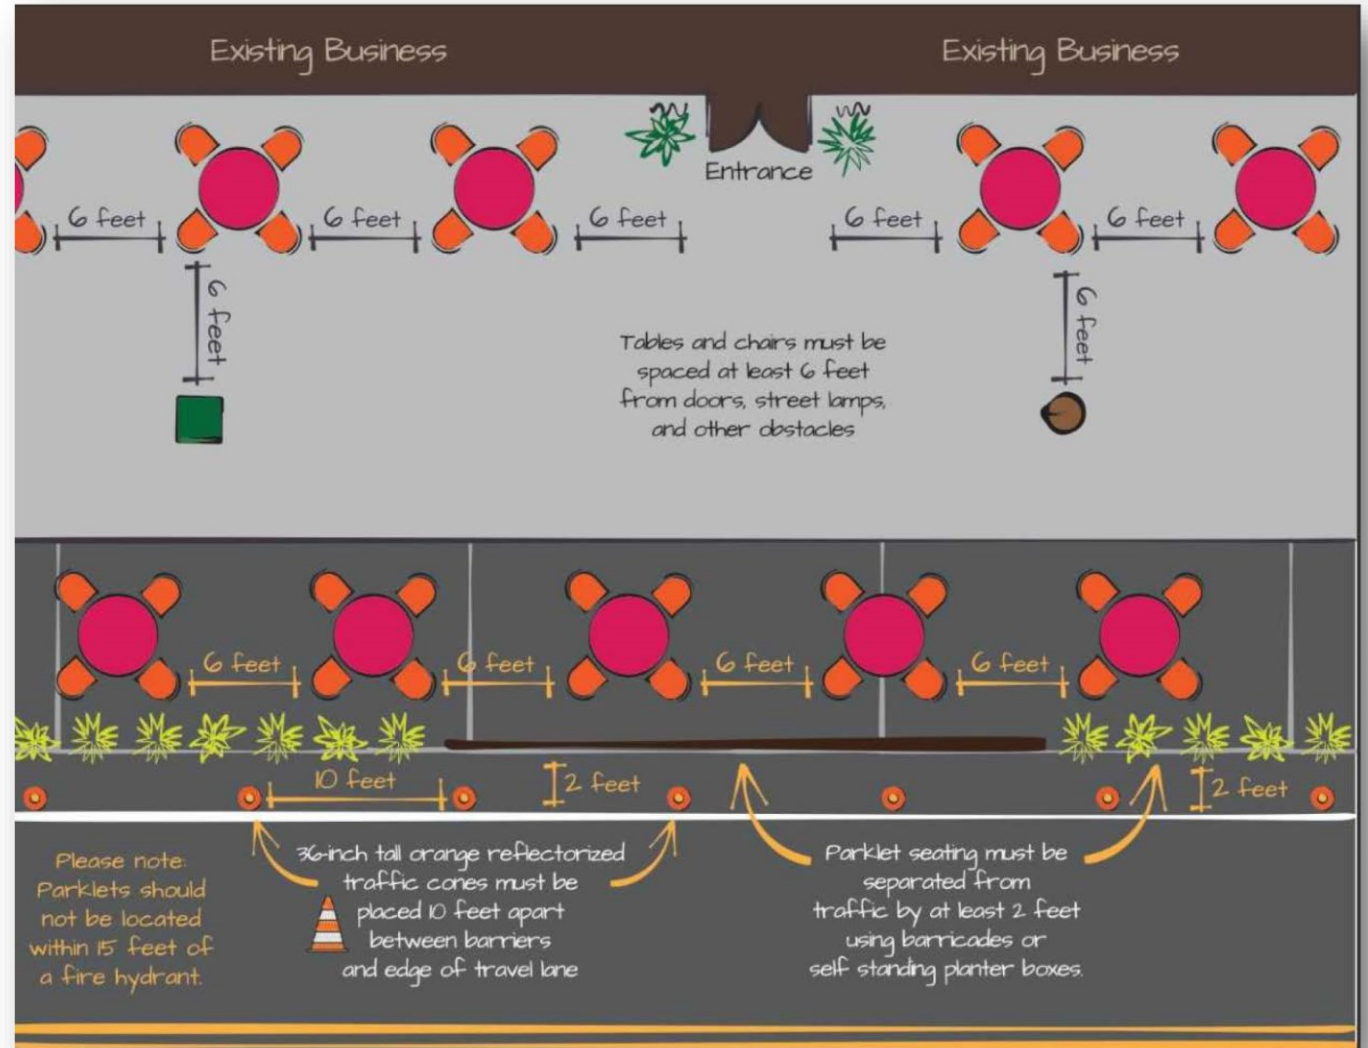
Existing Business

Existing Business

Entrance

6 feet

6 feet

6 feet

6 feet

6 feet

6 feet

6 feet

Tables and chairs must be spaced at least 6 feet from doors, street lamps, and other obstacles

6 feet

6 feet

6 feet

6 feet

10 feet

2 feet

2 feet

Please note: Parklets should not be located within 15 feet of a fire hydrant.

36-inch tall orange reflectorized traffic cones must be placed 10 feet apart between barriers and edge of travel lane

Parklet seating must be separated from traffic by at least 2 feet using barricades or self standing planter boxes.